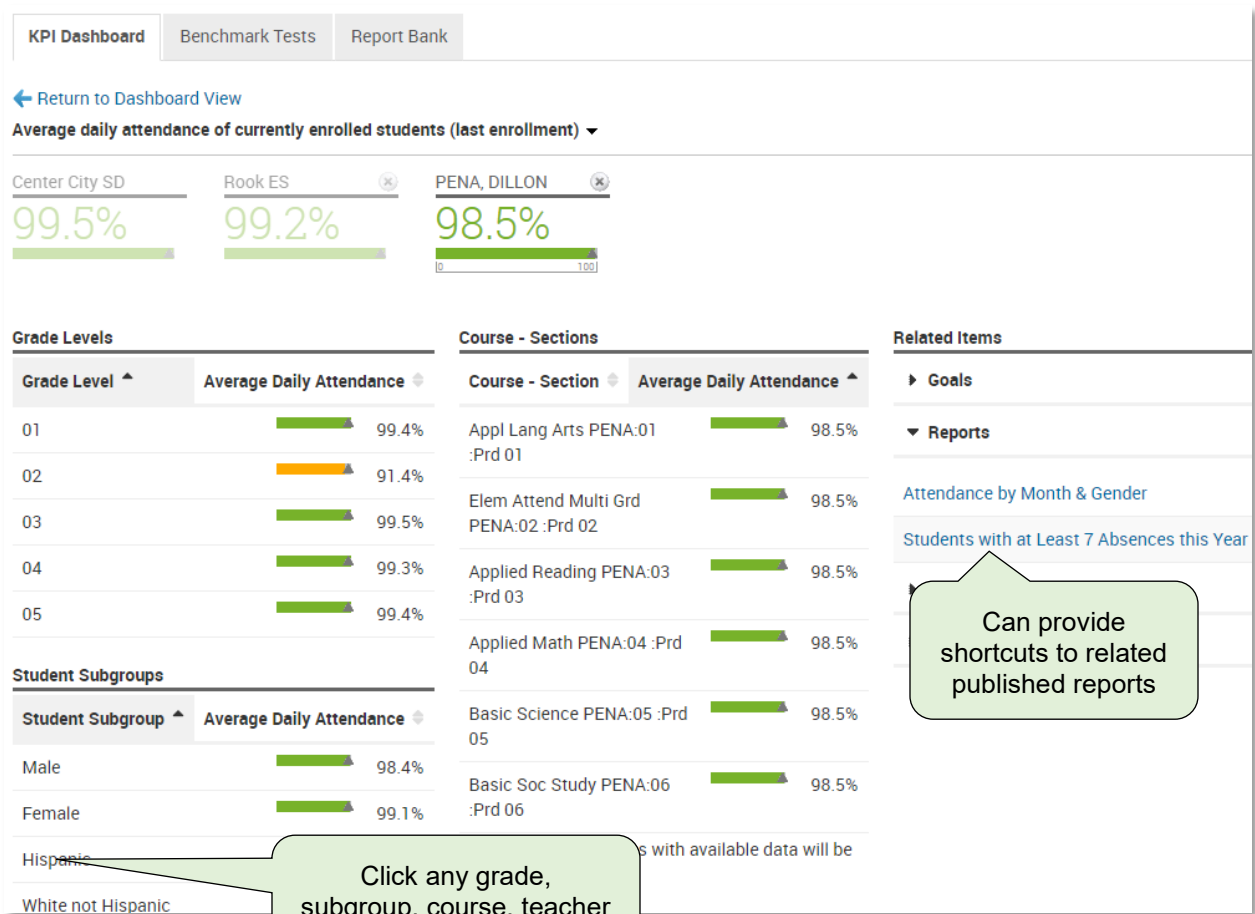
KPI Dashboard | Benchmark Tests | Report Bank

Return to Dashboard View

Average daily attendance of currently enrolled students (last enrollment)

Center City SD
99.5%

Rook ES
99.2%

PENA, DILLON
98.5%
0 100

Grade Levels

| Grade Level | Average Daily Attendance |
|---|---|
| 01 | 99.4% |
| 02 | 91.4% |
| 03 | 99.5% |
| 04 | 99.3% |
| 05 | 99.4% |

Student Subgroups

| Student Subgroup | Average Daily Attendance |
|---|---|
| Male | 98.4% |
| Female | 99.1% |
| Hispanic | |
| White not Hispanic | |

Course - Sections

| Course - Section | Average Daily Attendance |
|---|---|
| Appl Lang Arts PENA:01 :Prd 01 | 98.5% |
| Elem Attend Multi Grd PENA:02 :Prd 02 | 98.5% |
| Applied Reading PENA:03 :Prd 03 | 98.5% |
| Applied Math PENA:04 :Prd 04 | 98.5% |
| Basic Science PENA:05 :Prd 05 | 98.5% |
| Basic Soc Study PENA:06 :Prd 06 | 98.5% |

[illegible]s with available data will be

Related Items

Goals

Reports

Attendance by Month & Gender

Students with at Least 7 Absences this Year

Can provide shortcuts to related published reports

Click any grade, subgroup, course, teacher